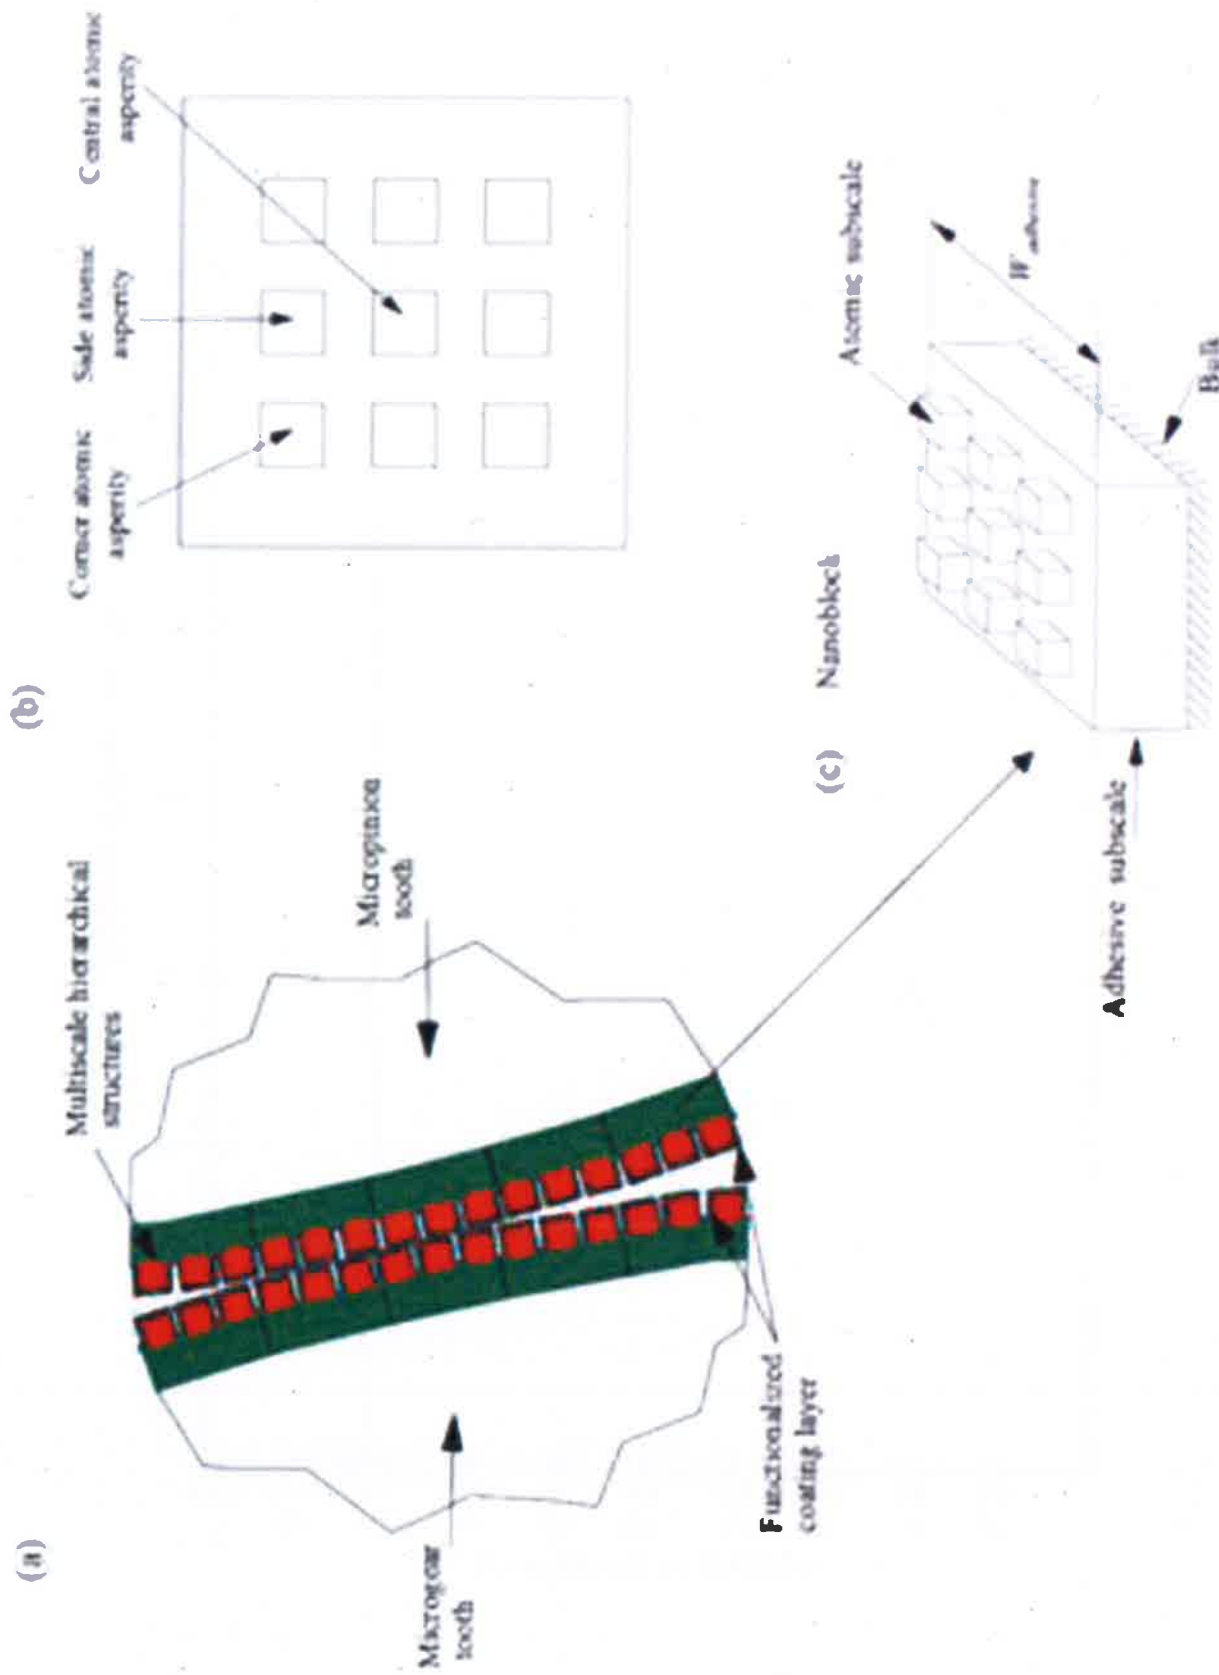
(a)

Multiscale hierarchical structures

Micropinion tooth

Microgear tooth

Functionalized coating layer

(b)

Corner atomic asperity

Side atomic asperity

Central atomic asperity

(c)

Nanoblock

Atomic subscale

$W_{adhesive}$

Bulk

Adhesive subscale